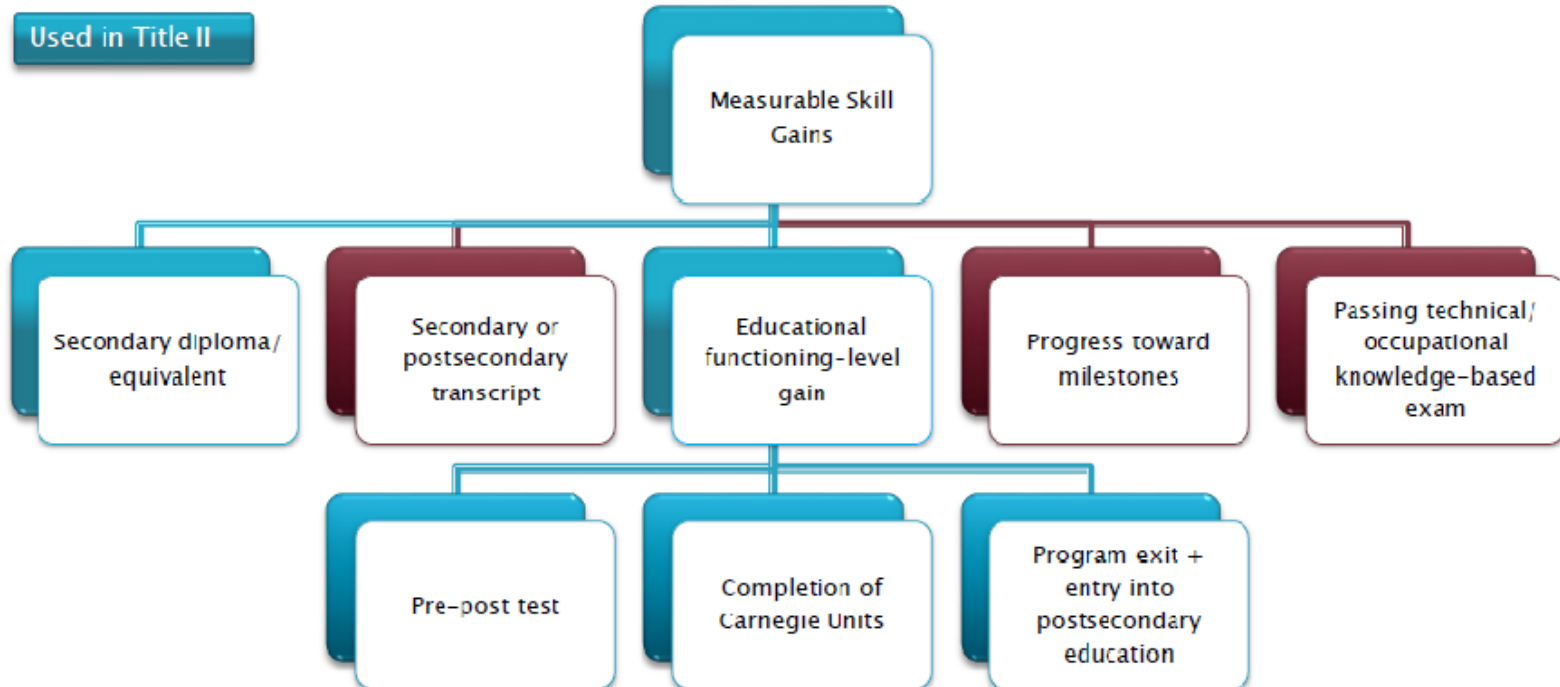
Used in Title II

Measurable Skill Gains

Secondary diploma/ equivalent

Secondary or postsecondary transcript

Educational functioning-level gain

Progress toward milestones

Passing technical/ occupational knowledge-based exam

Pre-post test

Completion of Carnegie Units

Program exit + entry into postsecondary education